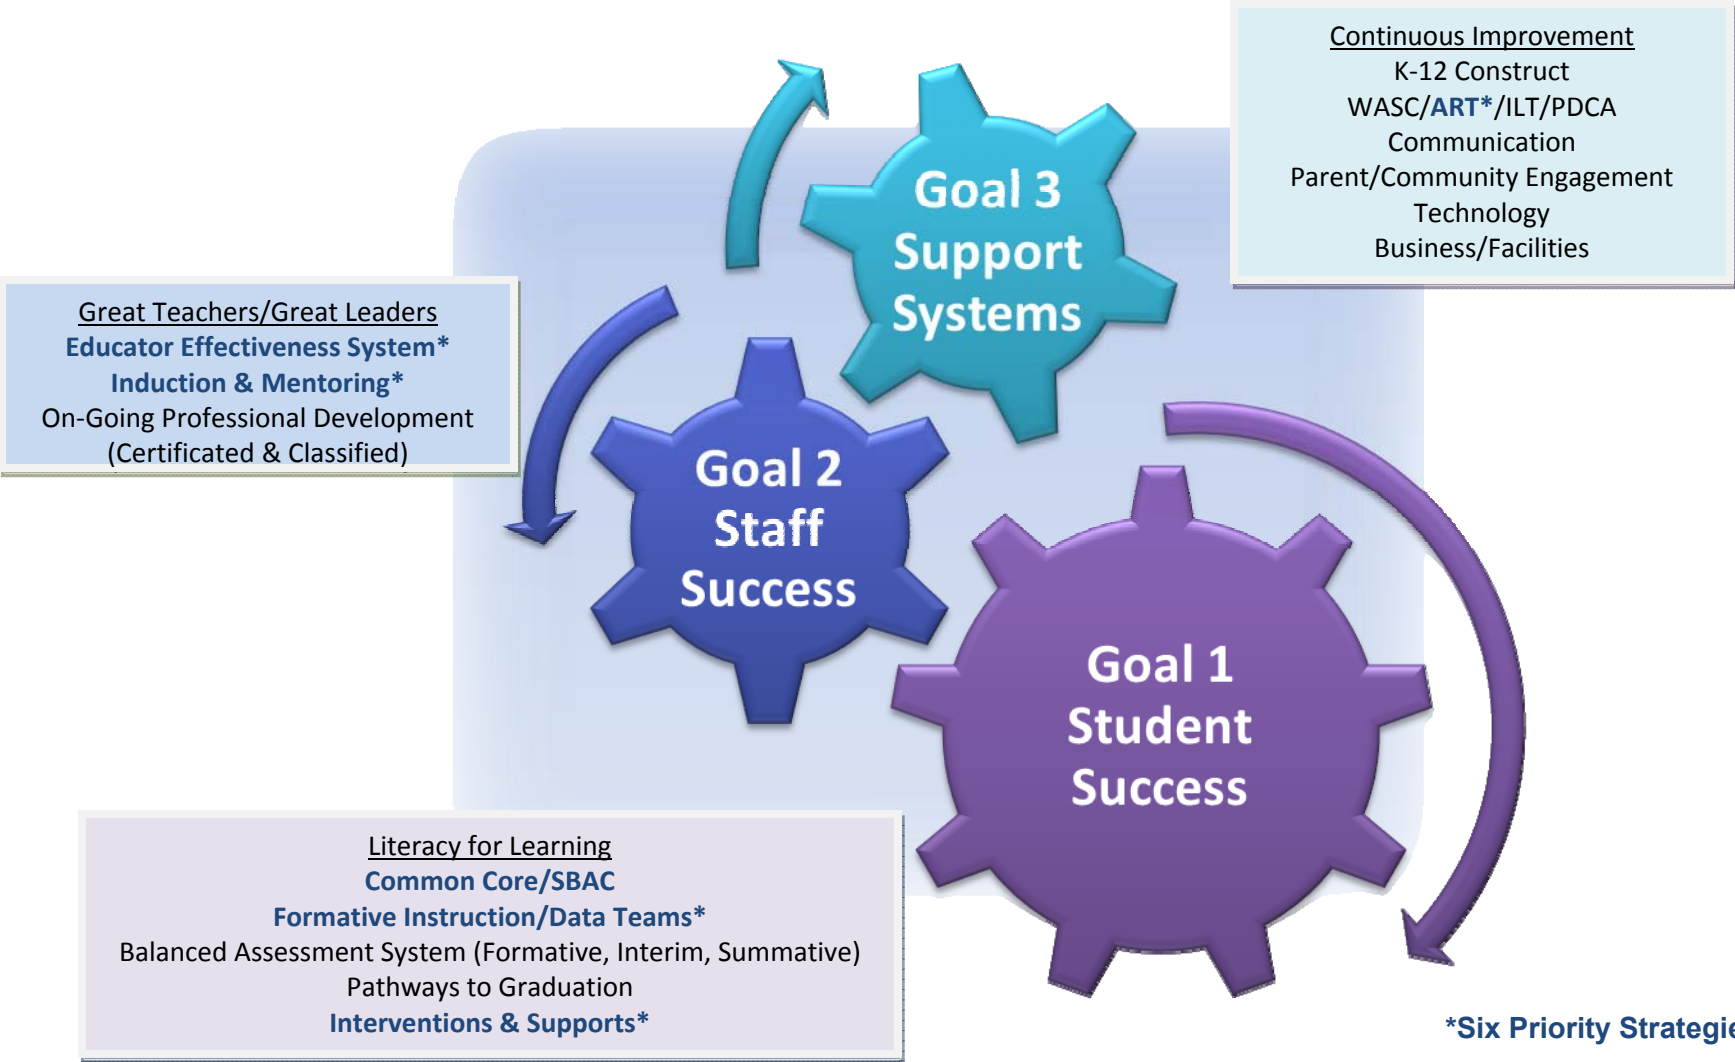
Continuous Improvement
K-12 Construct
WASC/ART*/ILT/PDCA
Communication
Parent/Community Engagement
Technology
Business/Facilities

Goal 3
Support
Systems

Great Teachers/Great Leaders
Educator Effectiveness System*
Induction & Mentoring*
On-Going Professional Development
(Certificated & Classified)

Goal 2
Staff
Success

Goal 1
Student
Success

Literacy for Learning
Common Core/SBAC
Formative Instruction/Data Teams*
Balanced Assessment System (Formative, Interim, Summative)
Pathways to Graduation
Interventions & Supports*

*Six Priority Strategie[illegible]